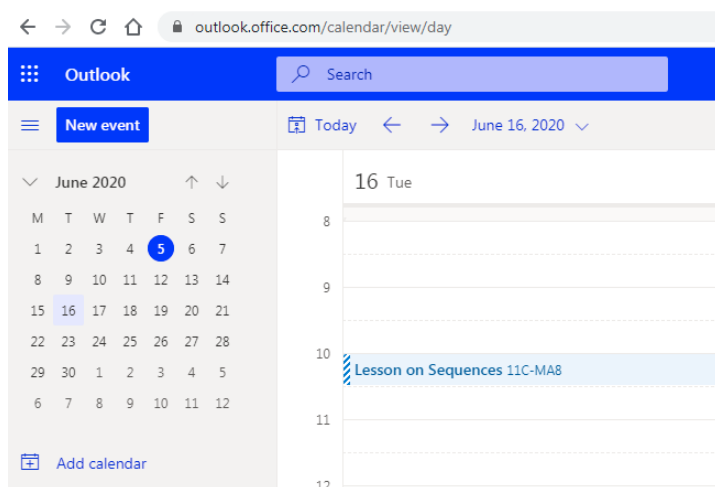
outlook.office.com/calendar/view/day

Outlook

Search

New event

Today

June 16, 2020

June 2020

| M | T | W | T | F | S | S |
|---|---|---|---|---|---|---|
| 1 | 2 | 3 | 4 | 5 | 6 | 7 |
| 8 | 9 | 10 | 11 | 12 | 13 | 14 |
| 15 | 16 | 17 | 18 | 19 | 20 | 21 |
| 22 | 23 | 24 | 25 | 26 | 27 | 28 |
| 29 | 30 | 1 | 2 | 3 | 4 | 5 |
| 6 | 7 | 8 | 9 | 10 | 11 | 12 |

Add calendar

16 Tue

8

9

10

Lesson on Sequences 11C-MA8

11

12